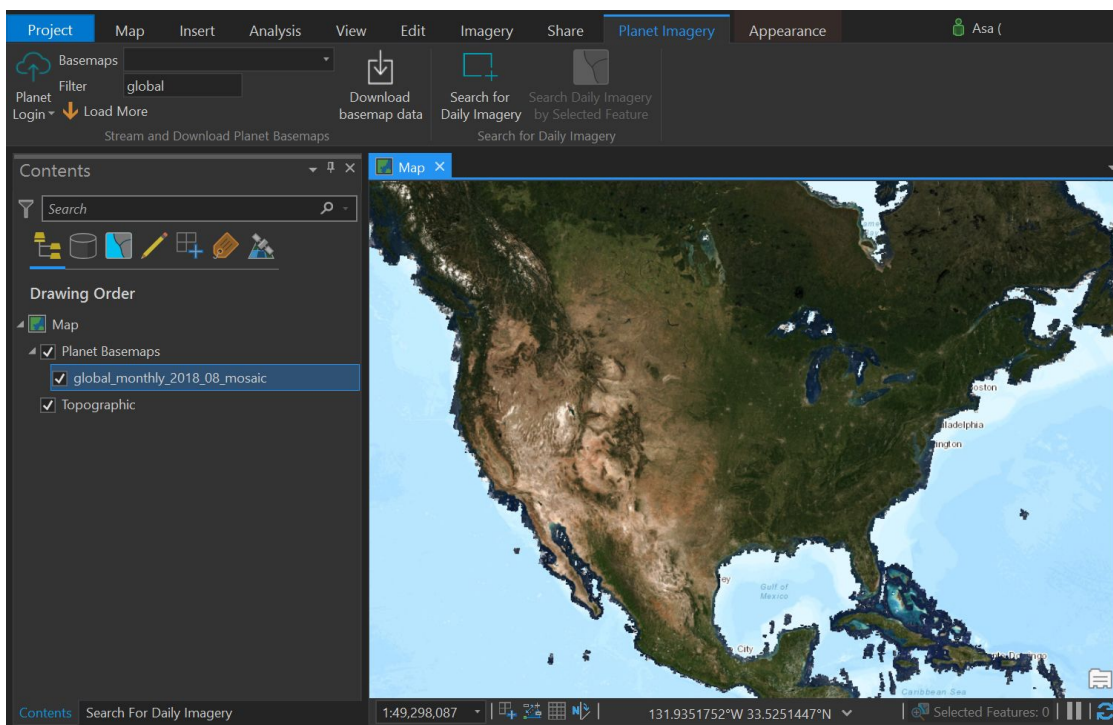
Project Map Insert Analysis View Edit Imagery Share Planet Imagery Appearance Asa (

Basemaps
Filter global
Planet Login
Load More
Download basemap data
Stream and Download Planet Basemaps
Search for Daily Imagery
Search Daily Imagery by Selected Feature
Search for Daily Imagery

Contents
Search

Drawing Order
Map
Planet Basemaps
global_monthly_2018_08_mosaic
Topographic

Map

oston
iladelphia
ngton
Gulf of Mexico
City
Caribbean Sea

Contents Search For Daily Imagery
1:49,298,087
131.9351752°W 33.5251447°N
Selected Features: 0